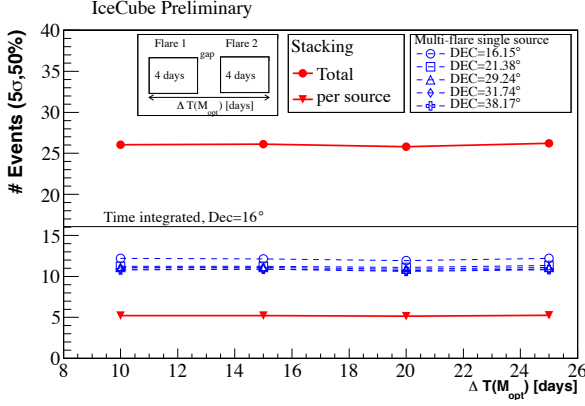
IceCube Preliminary

Flare 1 gap Flare 2

4 days 4 days

$\Delta$ T(M$_{opt}$) [days]

Stacking

Total

per source

Multi-flare single source

DEC=16.15°

DEC=21.38°

DEC=29.24°

DEC=31.74°

DEC=38.17°

Time integrated, Dec=16°

# Events (5σ,50%)

40

35

30

25

20

15

10

5

0

8 10 12 14 16 18 20 22 24 26

$\Delta$ T(M$_{opt}$) [days]